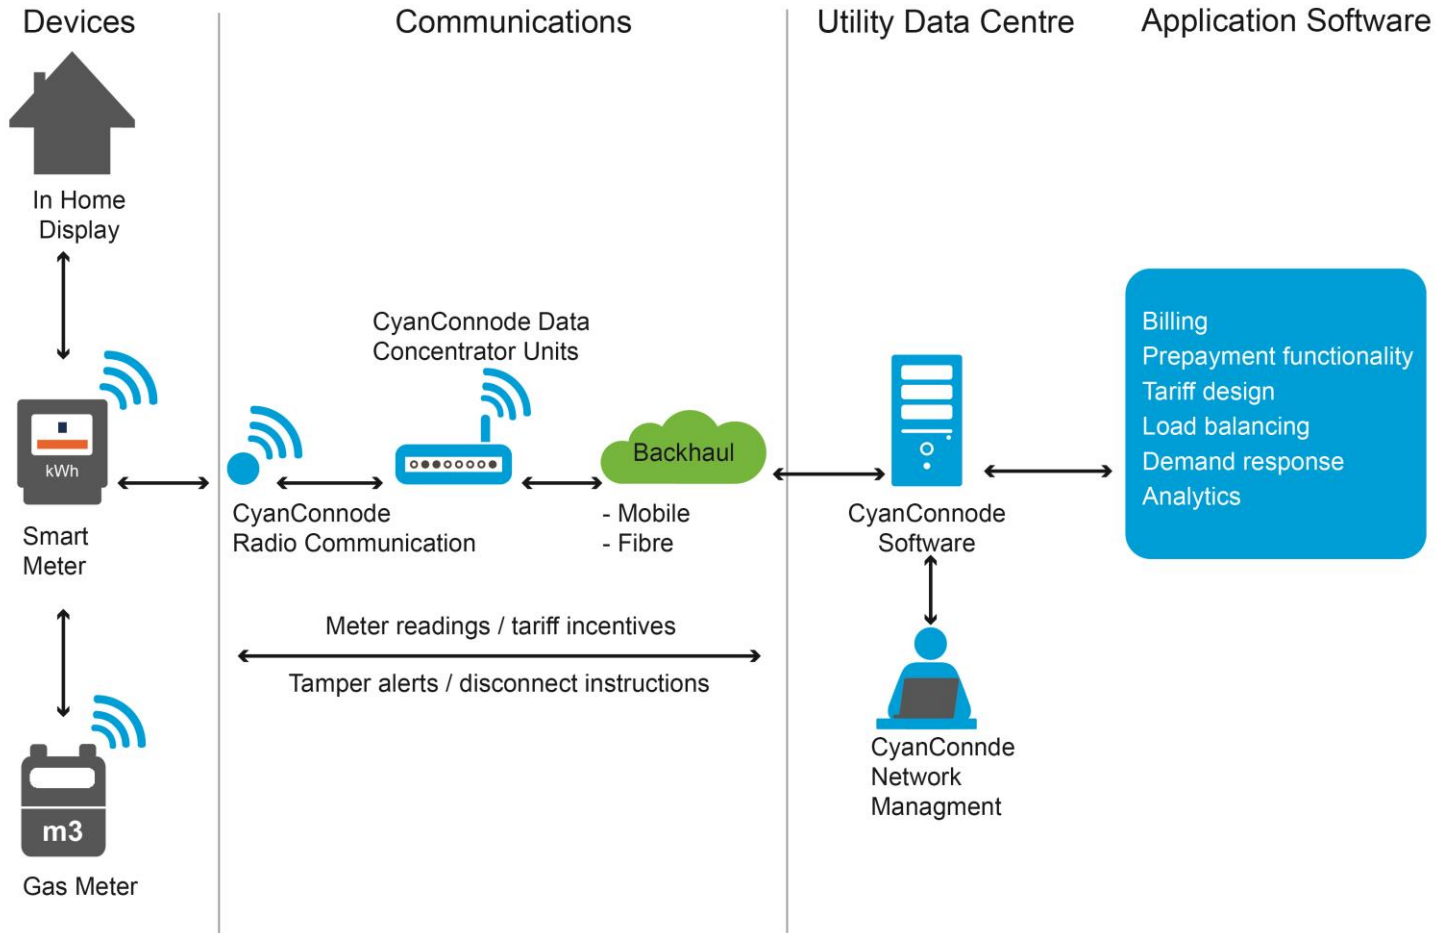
Devices

Communications

Utility Data Centre

Application Software

In Home Display

kWh

Smart Meter

m3

Gas Meter

CyanConnode Data Concentrator Units

CyanConnode Radio Communication

Backhaul

- Mobile
- Fibre

Meter readings / tariff incentives

Tamper alerts / disconnect instructions

CyanConnode Software

CyanConnde Network Managment

Billing
Prepayment functionality
Tariff design
Load balancing
Demand response
Analytics